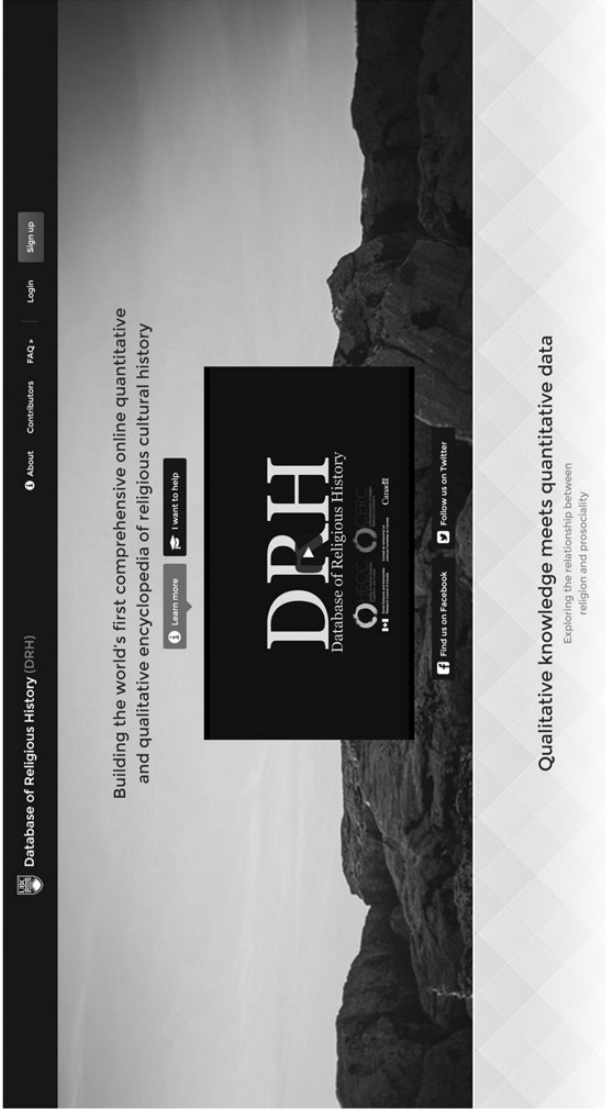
UBC

Database of Religious History (DRH)

About Contributors FAQ Login Sign up

Building the world's first comprehensive online quantitative and qualitative encyclopedia of religious cultural history

Learn more

I want to help

DRH
Database of Religious History

CEC

CERC

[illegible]

Canada

Find us on Facebook

Follow us on Twitter

Qualitative knowledge meets quantitative data

Exploring the relationship between religion and prosociality